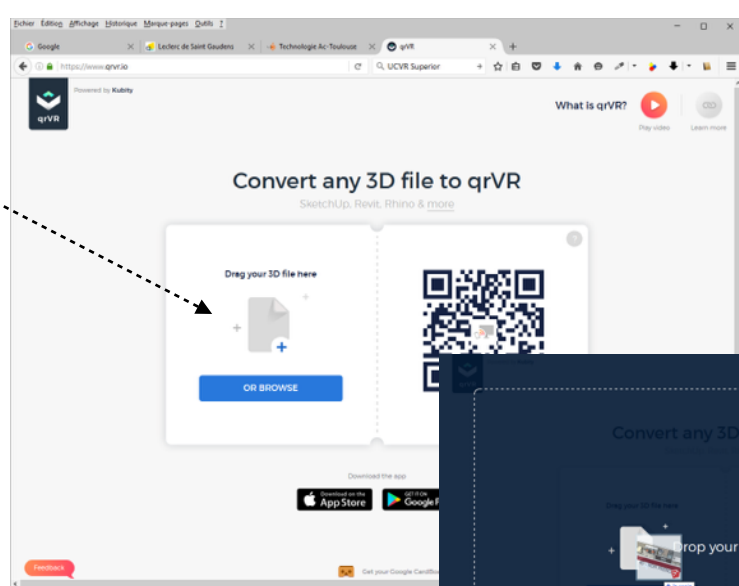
Fichier Édition Affichage Historique Marque-pages Outils ?

Google
Leclerc de Saint Gaudens
Technologie Ac-Toulouse
qrVR

https://www.qrvr.io

UCVR Superior

qrVR

Powered by Kubity

What is qrVR?

Play video

Learn more

Convert any 3D file to qrVR

SketchUp, Revit, Rhino & more

Drag your 3D file here

OR BROWSE

Download the app

Download on the App Store

GET IT ON Google P

Feedback

Get your Google Cardbo

Convert any 3D

Drag your 3D file here

Drop your